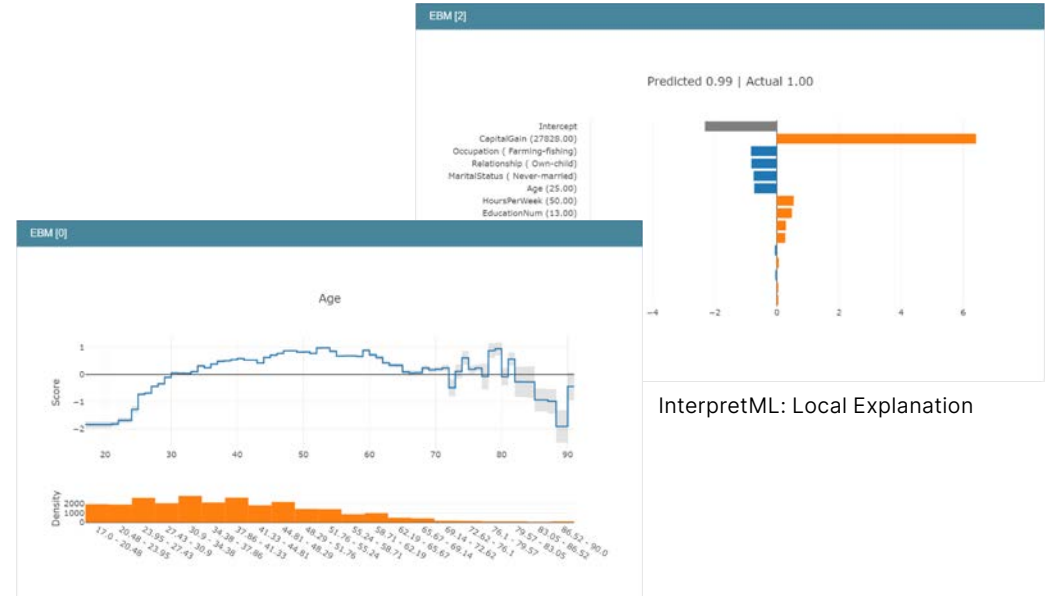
EBM [2]

Predicted 0.99 | Actual 1.00

Intercept
CapitalGain (27828.00)
Occupation ( Farming-fishing)
Relationship ( Own-child)
MaritalStatus ( Never-married)
Age (25.00)
HoursPerWeek (50.00)
EducationNum (13.00)

−4 −2 0 2 4 6

EBM [0]

Age

1
0
−1
−2
Score

20 30 40 50 60 70 80 90

Density
2000
1000
0

17.0 - 20.48
20.48 - 23.95
23.95 - 27.43
27.43 - 30.9
30.9 - 34.38
34.38 - 37.86
37.86 - 41.33
41.33 - 44.81
44.81 - 48.29
48.29 - 51.76
51.76 - 55.24
55.24 - 58.71
58.71 - 62.19
62.19 - 65.67
65.67 - 69.14
69.14 - 72.62
72.62 - 76.1
76.1 - 79.57
79.57 - 83.05
83.05 - 86.52
86.52 - 90.0

InterpretML: Local Explanation